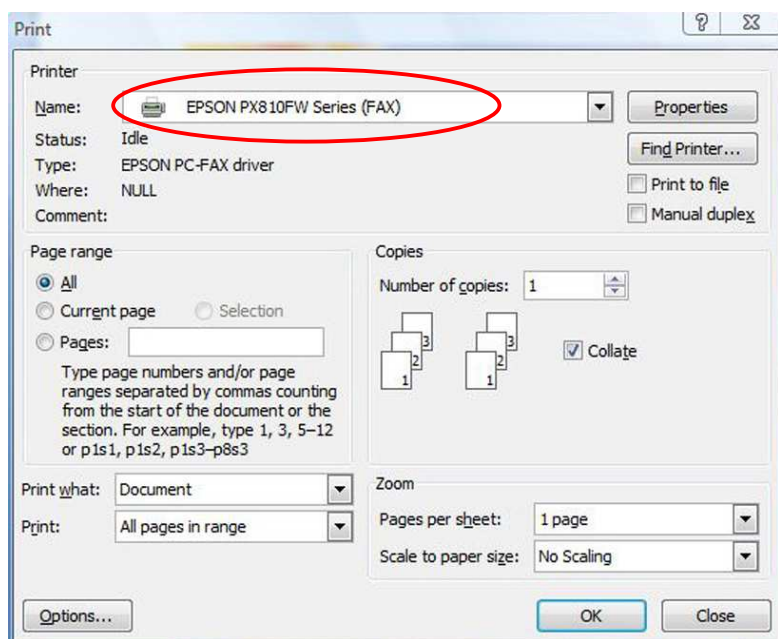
Print

?

Printer

Name: EPSON PX810FW Series (FAX)

Properties

Status: Idle

Type: EPSON PC-FAX driver

Where: NULL

Comment:

Find Printer...

Print to file

Manual duplex

Page range

All

Current page

Selection

Pages:

Type page numbers and/or page ranges separated by commas counting from the start of the document or the section. For example, type 1, 3, 5–12 or p1s1, p1s2, p1s3–p8s3

Copies

Number of copies: 1

3 2 1

3 2 1

Collate

Print what: Document

Print: All pages in range

Zoom

Pages per sheet: 1 page

Scale to paper size: No Scaling

Options...

OK

Close